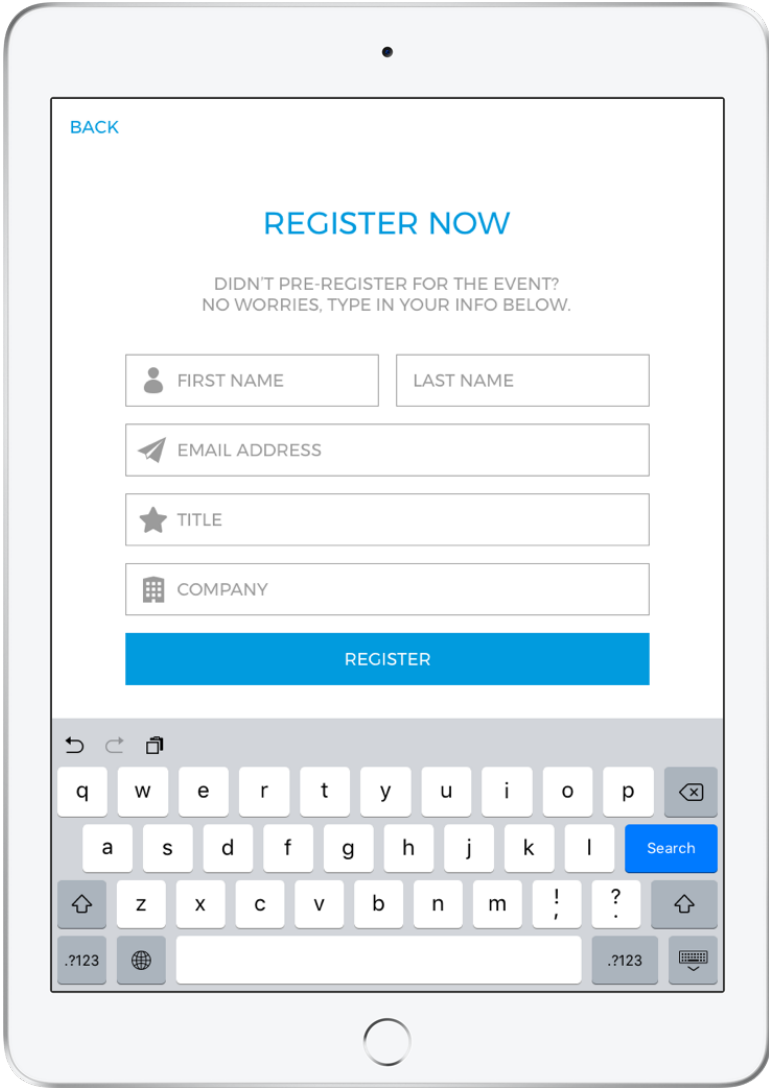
BACK

REGISTER NOW

DIDN'T PRE-REGISTER FOR THE EVENT?
NO WORRIES, TYPE IN YOUR INFO BELOW.

FIRST NAME

LAST NAME

EMAIL ADDRESS

TITLE

COMPANY

REGISTER

q w e r t y u i o p
a s d f g h j k l Search
z x c v b n m ! , ? .
.?123 .?123